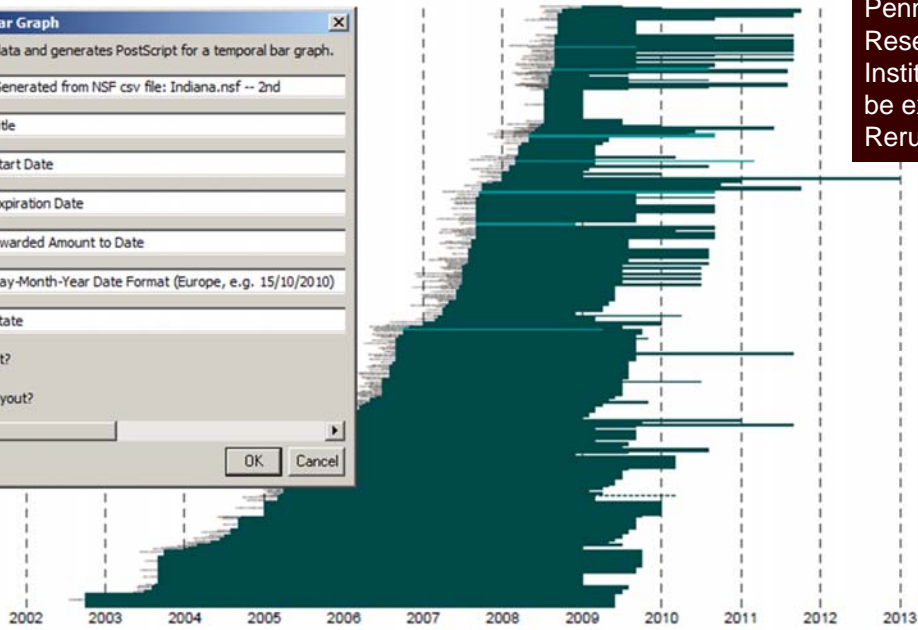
ar Graph

ata and generates PostScript for a temporal bar graph.

Generated from NSF csv file: Indiana.nsf -- 2nd

tle

tart Date

xpiration Date

warded Amount to Date

ay-Month-Year Date Format (Europe, e.g. 15/10/2010)

tate

t?

yout?

OK

Cancel

Penn
Rese
Instit
be e
Reru

2002 2003 2004 2005 2006 2007 2008 2009 2010 2011 2012 2013